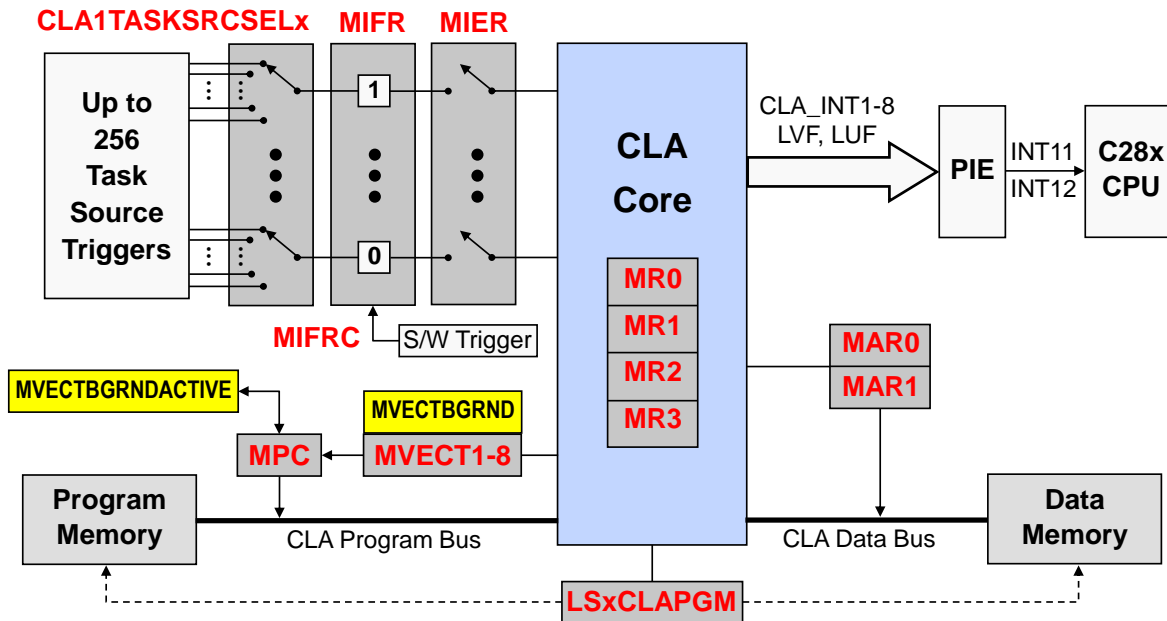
CLA1TASKSRCSELx
MIFR
MIER
Up to 256 Task Source Triggers
1
0
MIFRC
S/W Trigger
CLA Core
MR0
MR1
MR2
MR3
CLA_INT1-8
LVF, LUF
PIE
INT11
INT12
C28x CPU
MAR0
MAR1
MVECTBGRNDACTIVE
MVECTBGRND
MPC
MVECT1-8
Program Memory
CLA Program Bus
CLA Data Bus
Data Memory
LSxCLAPGM